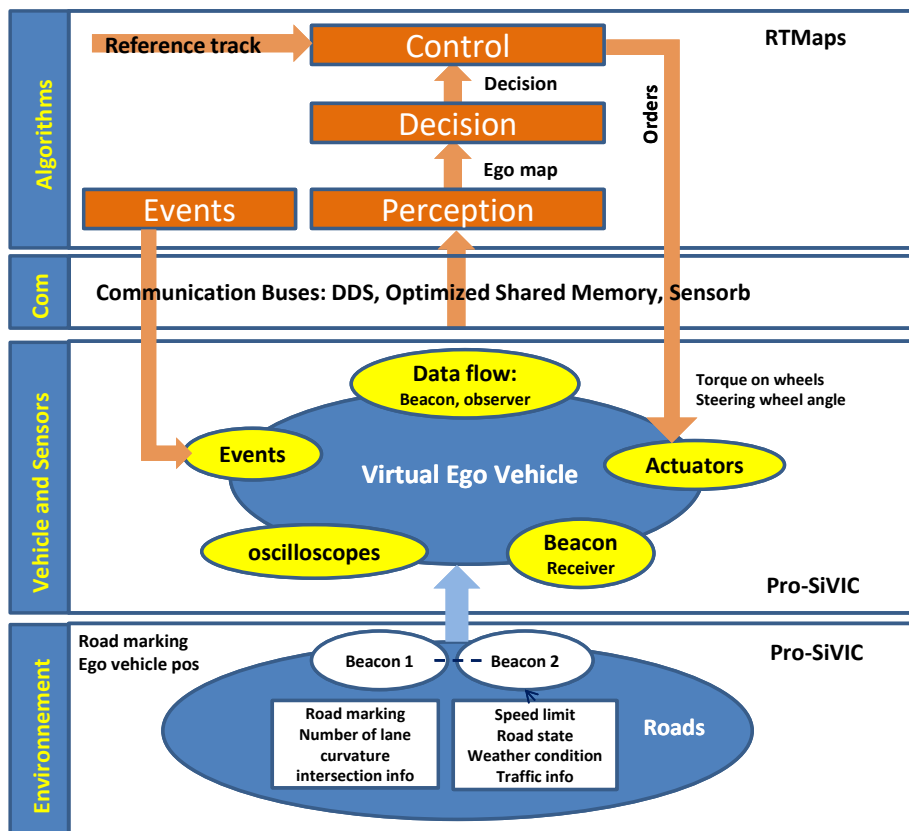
Algorithms

Reference track

Control

RTMaps

Decision

Orders

Decision

Ego map

Events

Perception

Com

Communication Buses: DDS, Optimized Shared Memory, Sensorb

Vehicle and Sensors

Data flow:
Beacon, observer

Torque on wheels
Steering wheel angle

Events

Virtual Ego Vehicle

Actuators

oscilloscopes

Beacon
Receiver

Pro-SiVIC

Environnement

Road marking
Ego vehicle pos

Beacon 1

Beacon 2

Pro-SiVIC

Road marking
Number of lane
curvature
intersection info

Speed limit
Road state
Weather condition
Traffic info

Roads